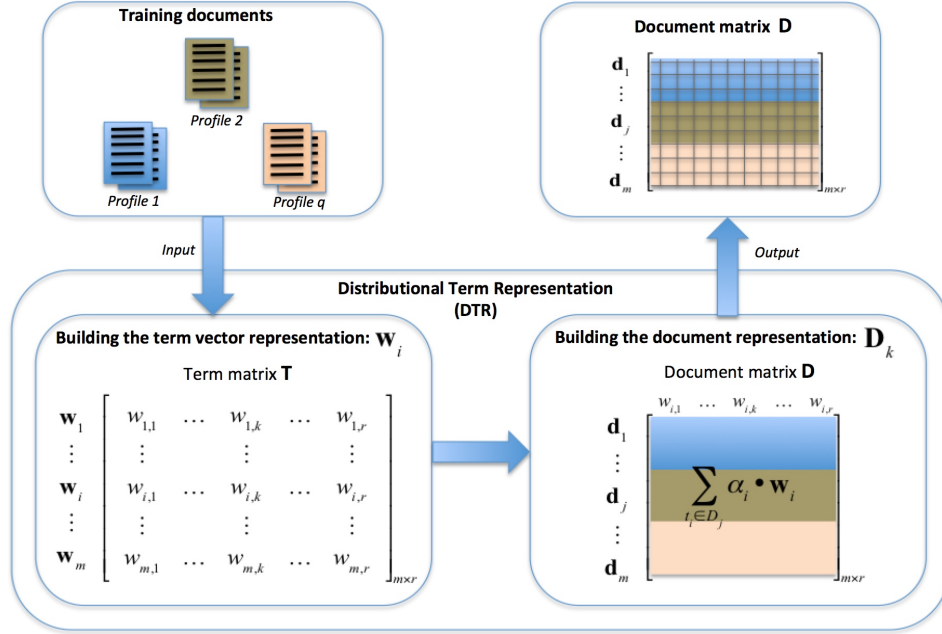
Training documents

Profile 2

Profile 1

Profile q

Document matrix **D**

$\mathbf{d}_1$
$\vdots$
$\mathbf{d}_j$
$\vdots$
$\mathbf{d}_m$

$m \times r$

Input

Output

Distributional Term Representation (DTR)

Building the term vector representation: $\mathbf{w}_i$

Term matrix **T**

$\begin{matrix} \mathbf{w}_1 \\ \vdots \\ \mathbf{w}_i \\ \vdots \\ \mathbf{w}_m \end{matrix} \begin{bmatrix} w_{1,1} & \cdots & w_{1,k} & \cdots & w_{1,r} \\ \vdots & & \vdots & & \vdots \\ w_{i,1} & \cdots & w_{i,k} & \cdots & w_{i,r} \\ \vdots & & \vdots & & \vdots \\ w_{m,1} & \cdots & w_{m,k} & \cdots & w_{m,r} \end{bmatrix}_{m \times r}$

Building the document representation: $\mathbf{D}_k$

Document matrix **D**

$w_{i,1}$ $\cdots$ $w_{i,k}$ $\cdots$ $w_{i,r}$

$\mathbf{d}_1$
$\vdots$
$\mathbf{d}_j$
$\vdots$
$\mathbf{d}_m$

$\sum_{t_i \in D_j} \alpha_i \cdot \mathbf{w}_i$

$m \times r$